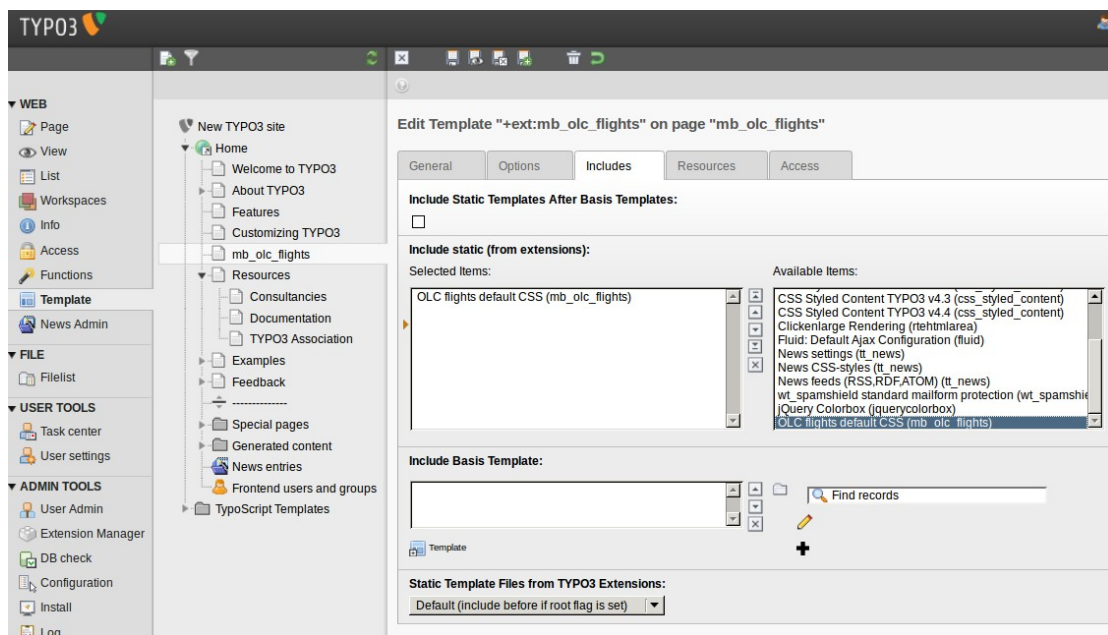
TYPO3

WEB
Page
View
List
Workspaces
Info
Access
Functions
Template
News Admin
FILE
Filelist
USER TOOLS
Task center
User settings
ADMIN TOOLS
User Admin
Extension Manager
DB check
Configuration
Install
Log

New TYPO3 site
Home
Welcome to TYPO3
About TYPO3
Features
Customizing TYPO3
mb_olc_flights
Resources
Consultancies
Documentation
TYPO3 Association
Examples
Feedback
--------------
Special pages
Generated content
News entries
Frontend users and groups
TypoScript Templates

Edit Template "+ext:mb_olc_flights" on page "mb_olc_flights"

General | Options | Includes | Resources | Access

Include Static Templates After Basis Templates:

Include static (from extensions):
Selected Items:
OLC flights default CSS (mb_olc_flights)

Available Items:
CSS Styled Content TYPO3 v4.3 (css_styled_content)
CSS Styled Content TYPO3 v4.4 (css_styled_content)
Clickenlarge Rendering (rtehtmlarea)
Fluid: Default Ajax Configuration (fluid)
News settings (tt_news)
News CSS-styles (tt_news)
News feeds (RSS,RDF,ATOM) (tt_news)
wt_spamshield standard mailform protection (wt_spamshie
jQuery Colorbox (jquerycolorbox)
OLC flights default CSS (mb_olc_flights)

Include Basis Template:
Find records
Template

Static Template Files from TYPO3 Extensions:
Default (include before if root flag is set)